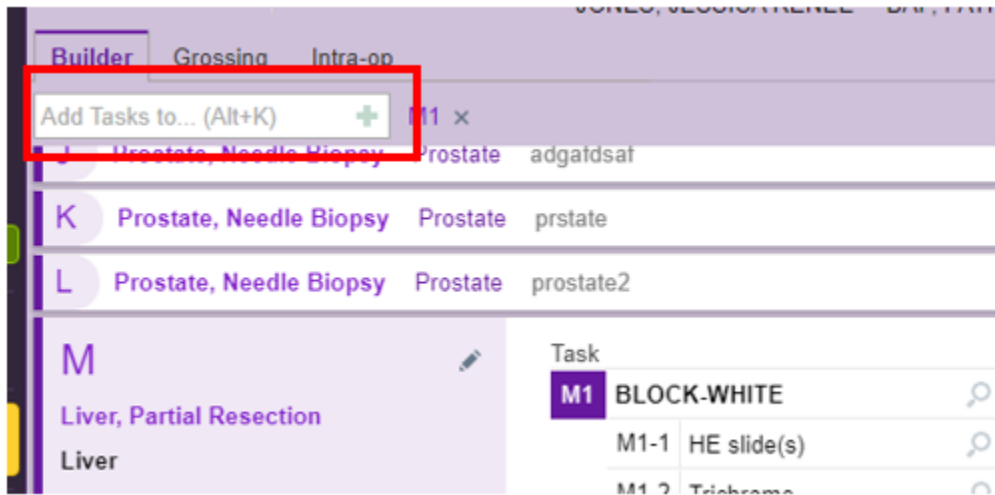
JONES, JESSICA RENEE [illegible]

Builder Grossing Intra-op

Add Tasks to... (Alt+K)

M1 ×

J Prostate, Needle Biopsy Prostate adgafdsaf

K Prostate, Needle Biopsy Prostate prstate

L Prostate, Needle Biopsy Prostate prostate2

M

Liver, Partial Resection

Liver

Task

M1 BLOCK-WHITE

M1-1 HE slide(s)

M1-2 Trichrome